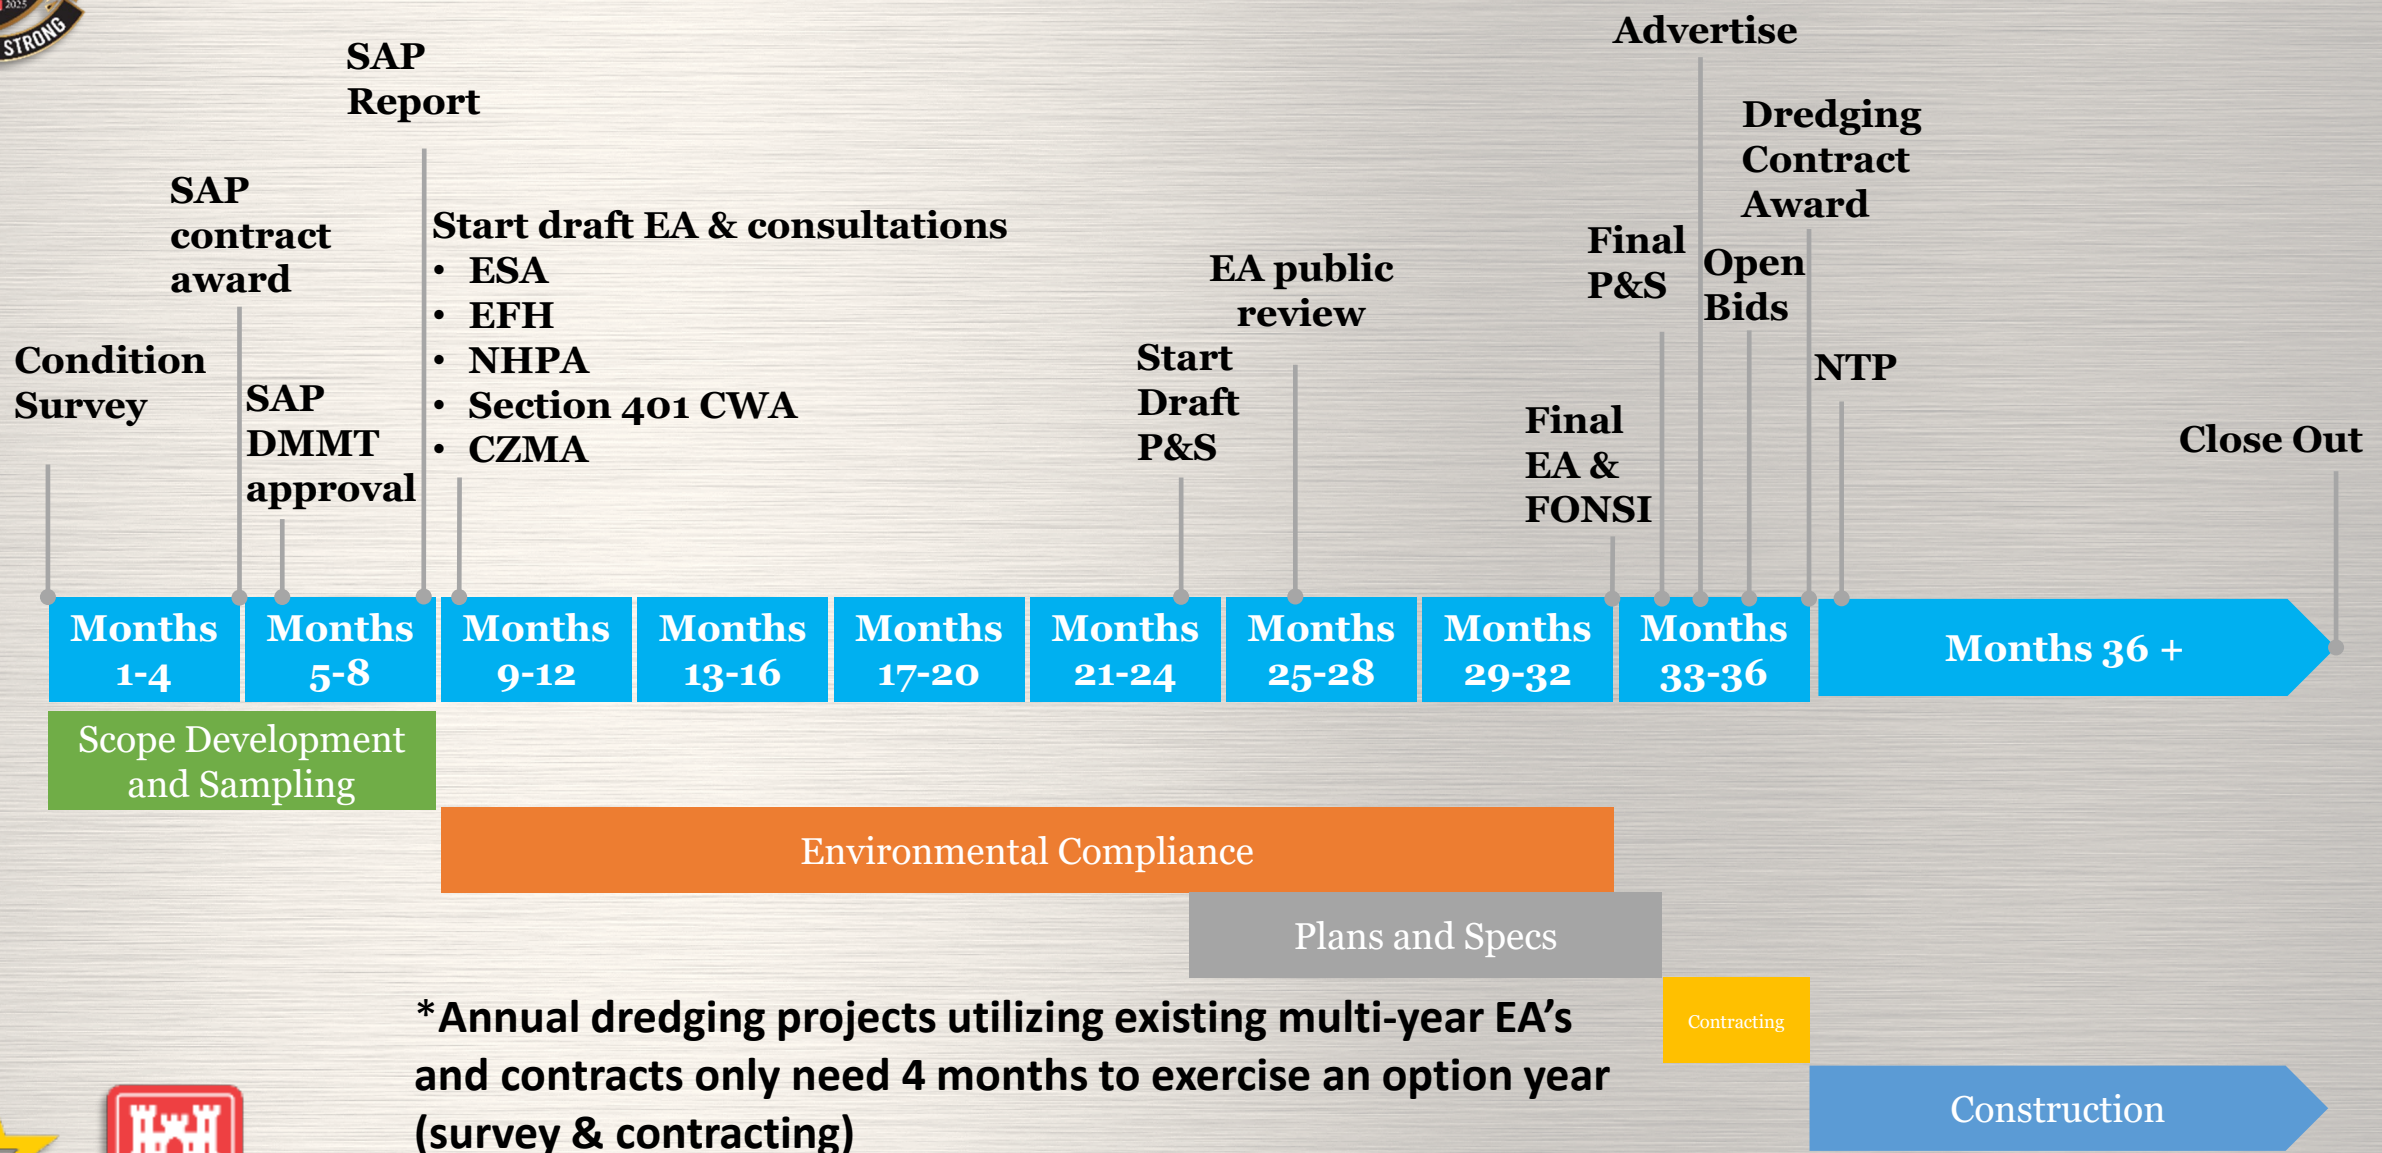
STRONG

SAP Report

Advertise

Dredging Contract Award

SAP contract award

Start draft EA & consultations
• ESA
• EFH
• NHPA
• Section 401 CWA
• CZMA

EA public review

Final P&S

Open Bids

Condition Survey

SAP DMMT approval

Start Draft P&S

NTP

Final EA & FONSI

Close Out

Months 1-4

Months 5-8

Months 9-12

Months 13-16

Months 17-20

Months 21-24

Months 25-28

Months 29-32

Months 33-36

Months 36 +

Scope Development and Sampling

Environmental Compliance

Plans and Specs

Contracting

*Annual dredging projects utilizing existing multi-year EA's and contracts only need 4 months to exercise an option year (survey & contracting)

Construction